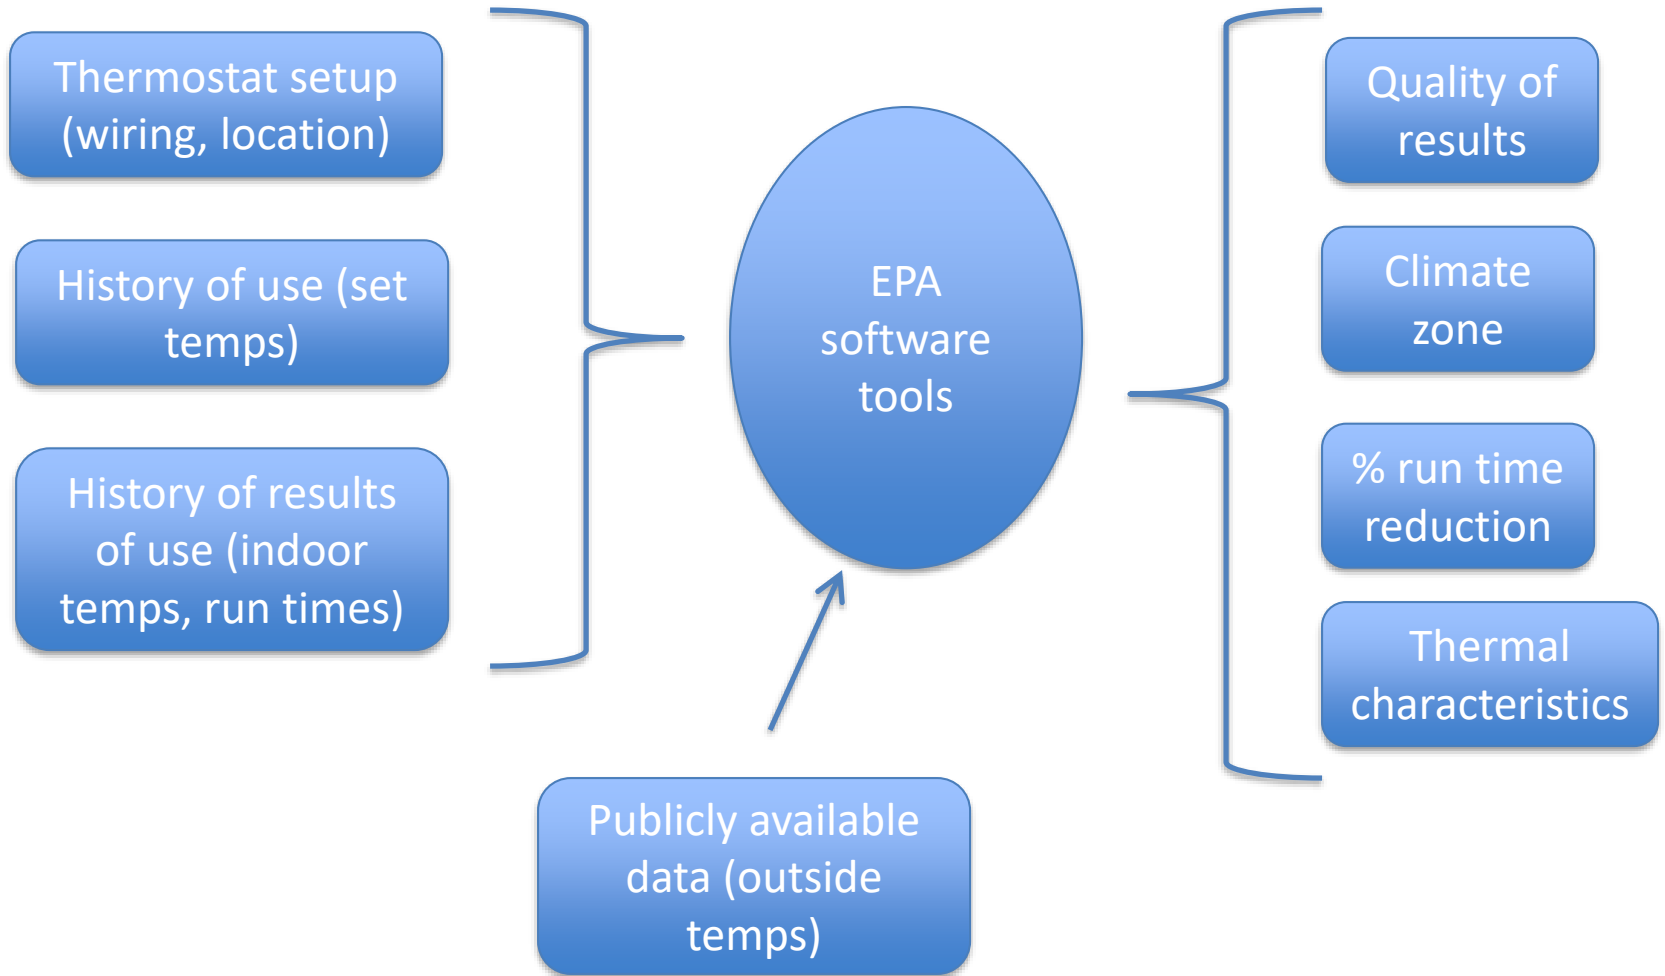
Thermostat setup (wiring, location)

History of use (set temps)

History of results of use (indoor temps, run times)

EPA software tools

Publicly available data (outside temps)

Quality of results

Climate zone

% run time reduction

Thermal characteristics